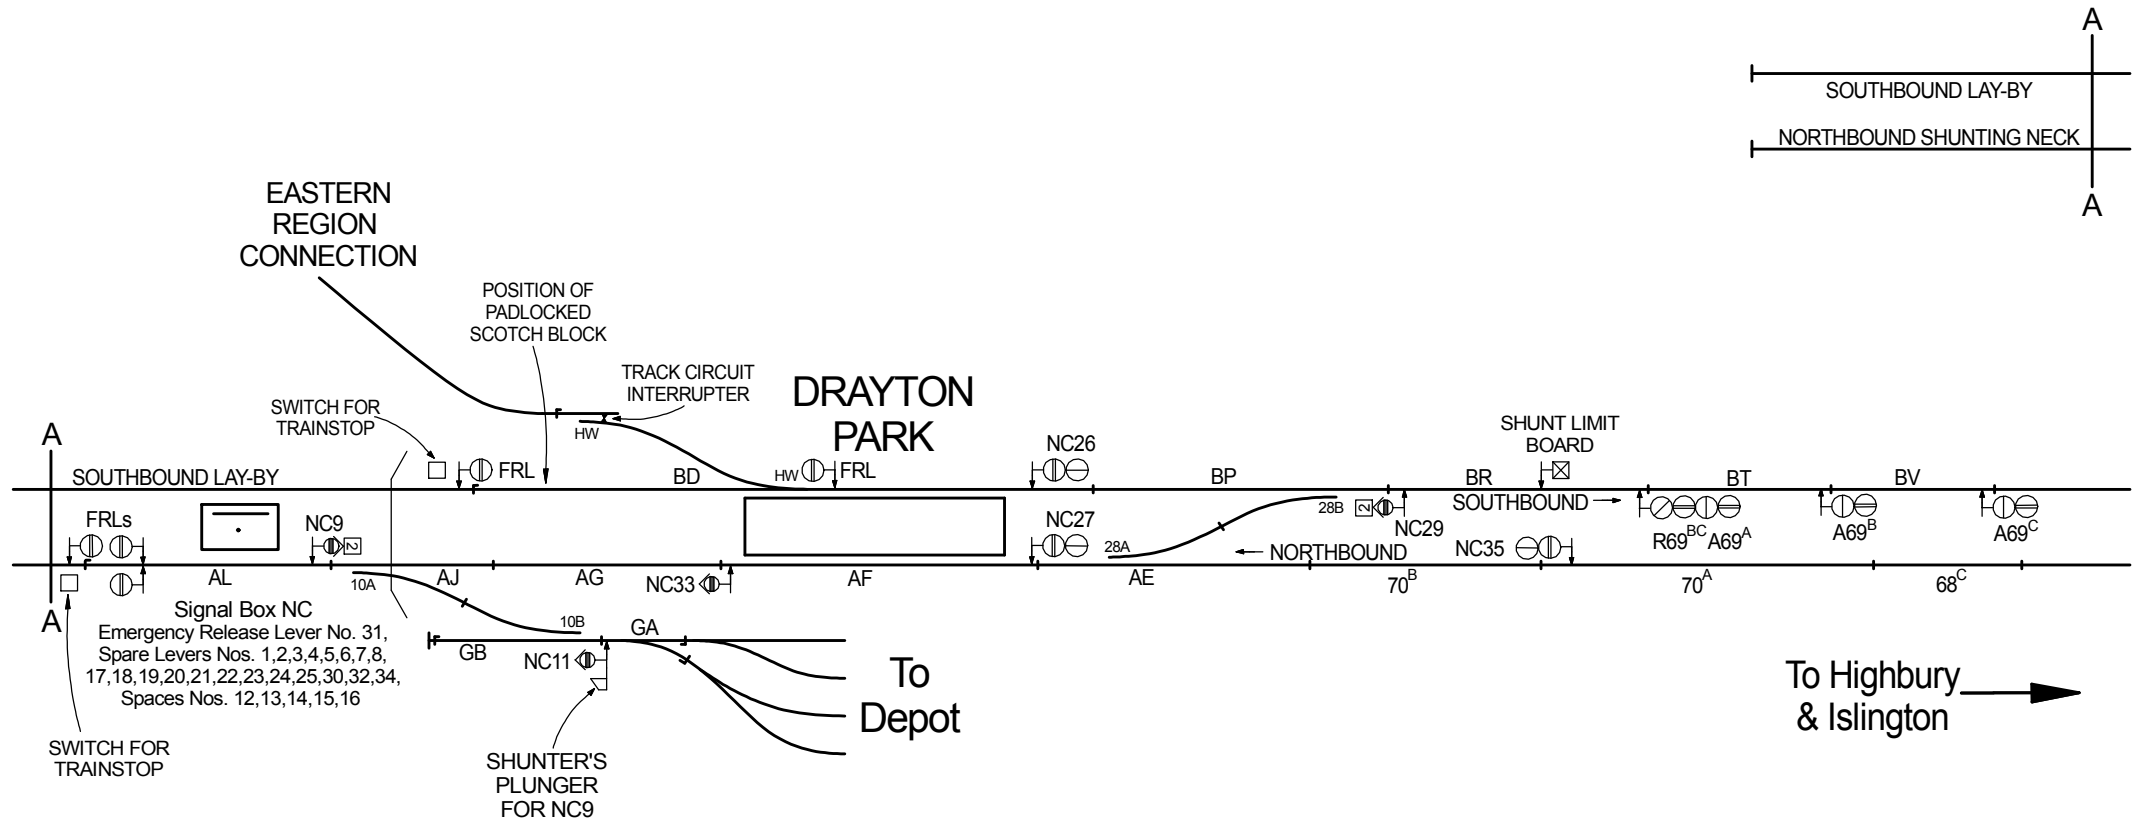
A

SOUTHBOUND LAY-BY

NORTHBOUND SHUNTING NECK

A

EASTERN REGION CONNECTION

POSITION OF PADLOCKED SCOTCH BLOCK

TRACK CIRCUIT INTERRUPTER

DRAYTON PARK

SWITCH FOR TRAINSTOP

HW

A

SOUTHBOUND LAY-BY

FRL

BD

HW FRL

NC26

BP

SHUNT LIMIT BOARD

BR

BT

BV

FRLs

NC9

NC27

28A

28B

NC29

SOUTHBOUND

NORTHBOUND

NC35

R69$^{BC}$ A69$^{A}$

A69$^{B}$

A69$^{C}$

AL

10A

AJ

AG

NC33

AF

AE

70$^{B}$

70$^{A}$

68$^{C}$

A

Signal Box NC
Emergency Release Lever No. 31,
Spare Levers Nos. 1,2,3,4,5,6,7,8,
17,18,19,20,21,22,23,24,25,30,32,34,
Spaces Nos. 12,13,14,15,16

10B

GA

GB

NC11

To Depot

To Highbury & Islington

SWITCH FOR TRAINSTOP

SHUNTER'S PLUNGER FOR NC9